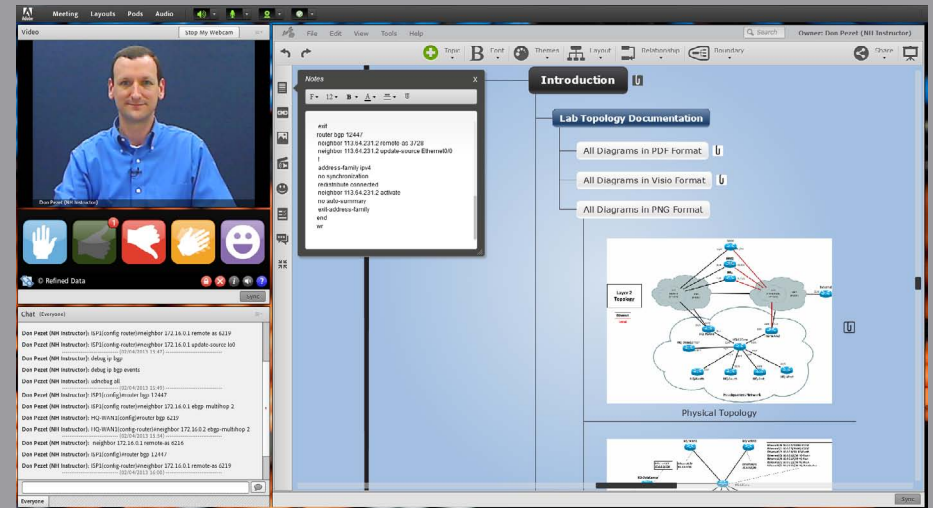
Adobe Meeting Layouts Pods Audio

Video

Stop My Webcam

Don Pezet (NH Instructor)

© Refined Data

Sync

Chat (Everyone)

Don Pezet (NH Instructor): ISP1(config-router)#neighbor 172.16.0.1 remote-as 6219

Don Pezet (NH Instructor): ISP1(config-router)#neighbor 172.16.0.1 update-source lo0

(02/04/2013 11:47)

Don Pezet (NH Instructor): debug ip bgp

Don Pezet (NH Instructor): debug ip bgp events

Don Pezet (NH Instructor): undebug all

(02/04/2013 11:49)

Don Pezet (NH Instructor): ISP1(config)#router bgp 12447

Don Pezet (NH Instructor): ISP1(config-router)#neighbor 172.16.0.1 ebgp-multihop 2

Don Pezet (NH Instructor): HQ-WAN1(config)#router bgp 6219

Don Pezet (NH Instructor): HQ-WAN1(config-router)#neighbor 172.16.0.2 ebgp-multihop 2

(02/04/2013 11:54)

Don Pezet (NH Instructor): neighbor 172.16.0.1 remote-as 6216

Don Pezet (NH Instructor): ISP1(config)#router bgp 12447

Don Pezet (NH Instructor): ISP1(config-router)#neighbor 172.16.0.1 remote-as 6219

(02/04/2013 16:00)

Everyone

File Edit View Tools Help

Search

Owner: Don Pezet (NH Instructor)

Topic Font Themes Layout Relationship Boundary Share

Notes

exit
router bgp 12447
neighbor 113.64.231.2 remote-as 3728
neighbor 113.64.231.2 update-source Ethernet0/0
!
address-family ipv4
no synchronization
redistribute connected
neighbor 113.64.231.2 activate
no auto-summary
exit-address-family
end
wr

Introduction

Lab Topology Documentation

All Diagrams in PDF Format

All Diagrams in Visio Format

All Diagrams in PNG Format

Layer 2 Topology

Physical Topology

Sync